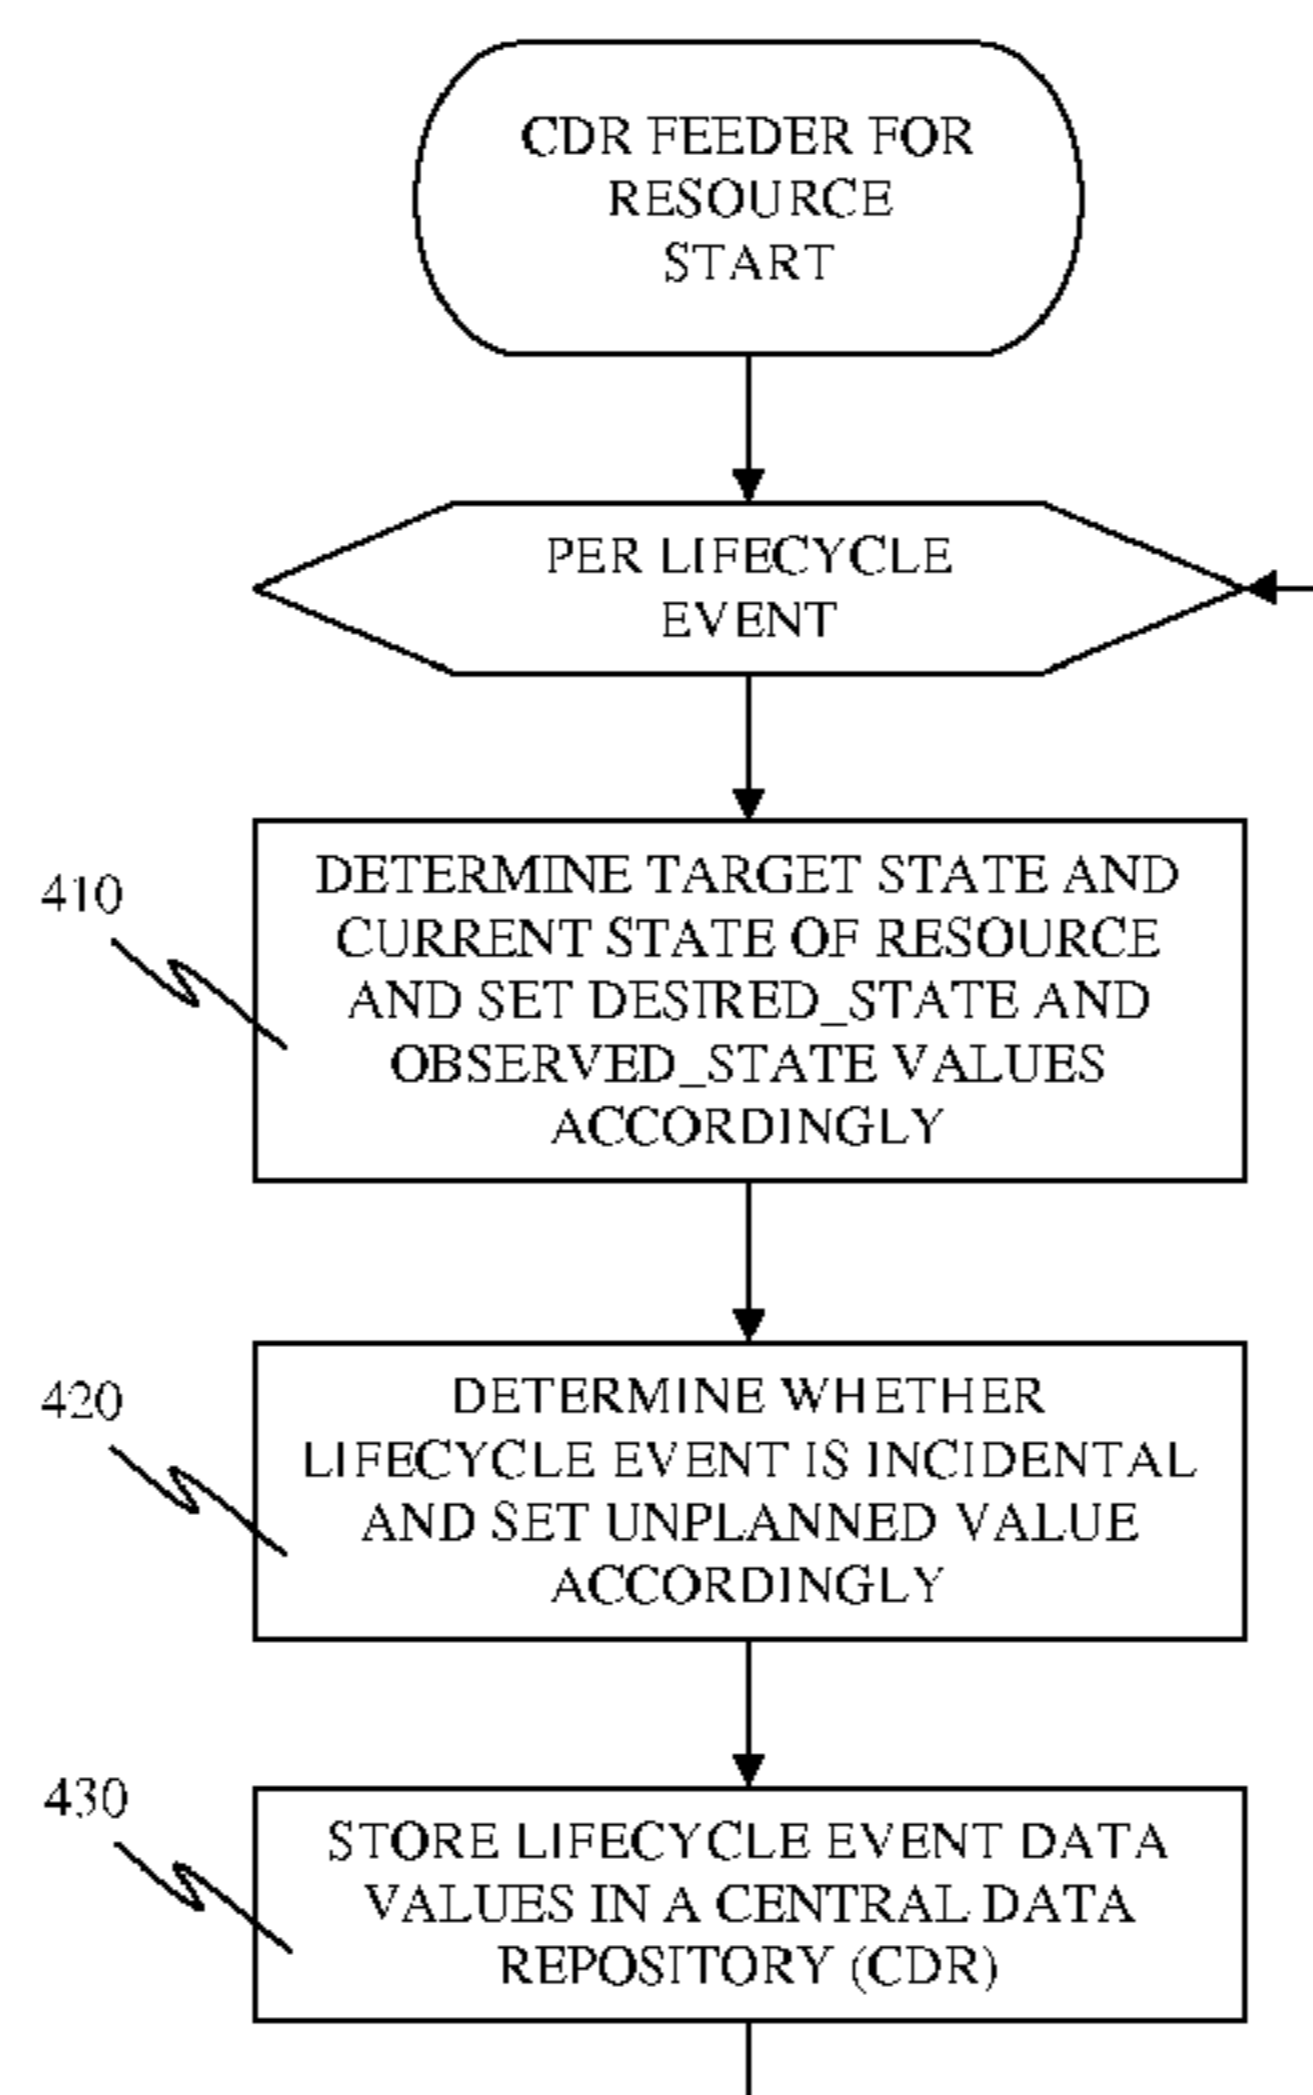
CDR FEEDER FOR RESOURCE START

PER LIFECYCLE EVENT

410

DETERMINE TARGET STATE AND CURRENT STATE OF RESOURCE AND SET DESIRED_STATE AND OBSERVED_STATE VALUES ACCORDINGLY

420

DETERMINE WHETHER LIFECYCLE EVENT IS INCIDENTAL AND SET UNPLANNED VALUE ACCORDINGLY

430

STORE LIFECYCLE EVENT DATA VALUES IN A CENTRAL DATA REPOSITORY (CDR)